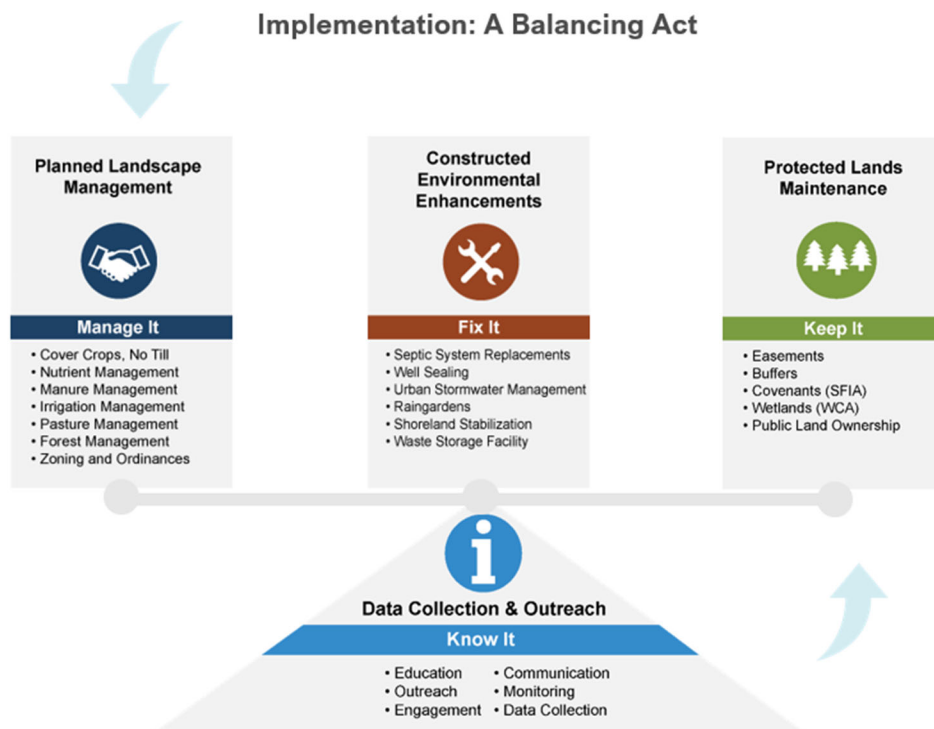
Implementation: A Balancing Act

Planned Landscape Management

Manage It

• Cover Crops, No Till
• Nutrient Management
• Manure Management
• Irrigation Management
• Pasture Management
• Forest Management
• Zoning and Ordinances

Constructed Environmental Enhancements

Fix It

• Septic System Replacements
• Well Sealing
• Urban Stormwater Management
• Raingardens
• Shoreland Stabilization
• Waste Storage Facility

Protected Lands Maintenance

Keep It

• Easements
• Buffers
• Covenants (SFIA)
• Wetlands (WCA)
• Public Land Ownership

Data Collection & Outreach

Know It

• Education
• Outreach
• Engagement
• Communication
• Monitoring
• Data Collection